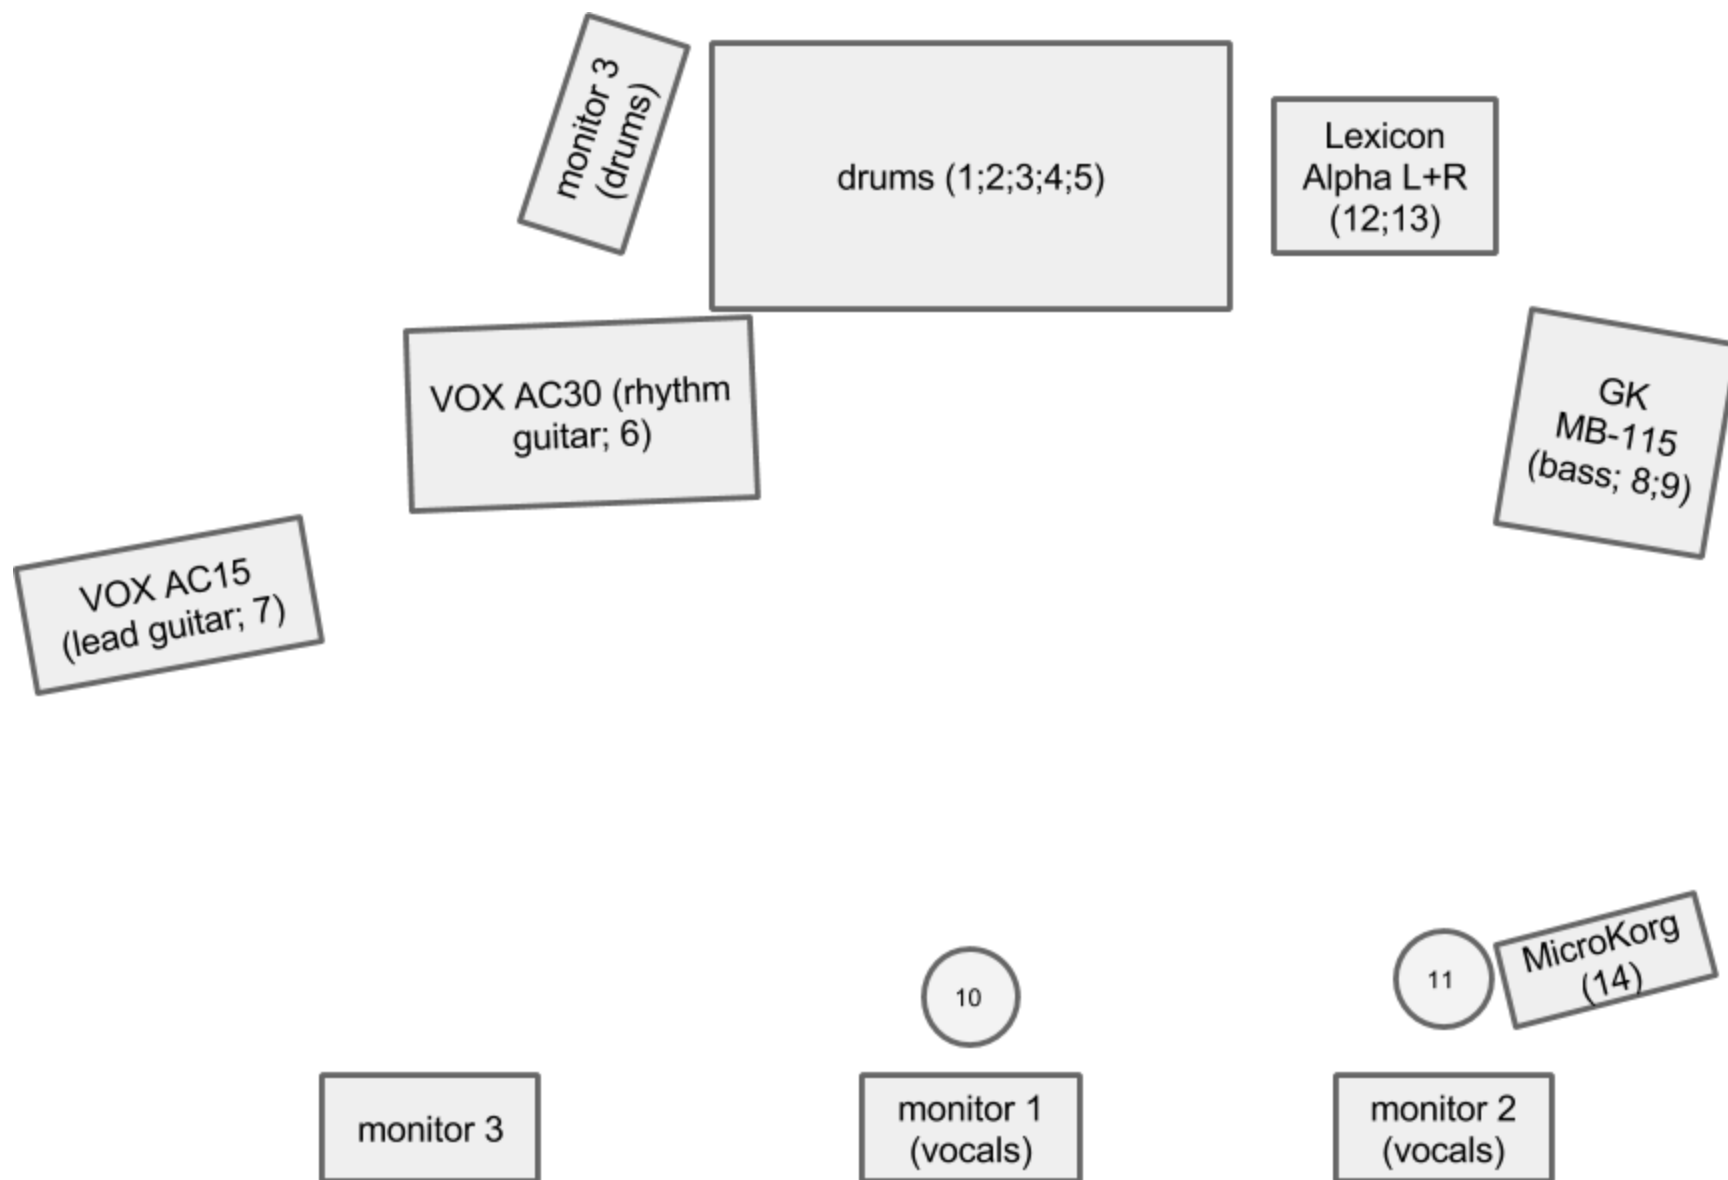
monitor 3 (drums)

drums (1;2;3;4;5)

Lexicon Alpha L+R (12;13)

VOX AC30 (rhythm guitar; 6)

GK MB-115 (bass; 8;9)

VOX AC15 (lead guitar; 7)

10

11

MicroKorg (14)

monitor 3

monitor 1 (vocals)

monitor 2 (vocals)